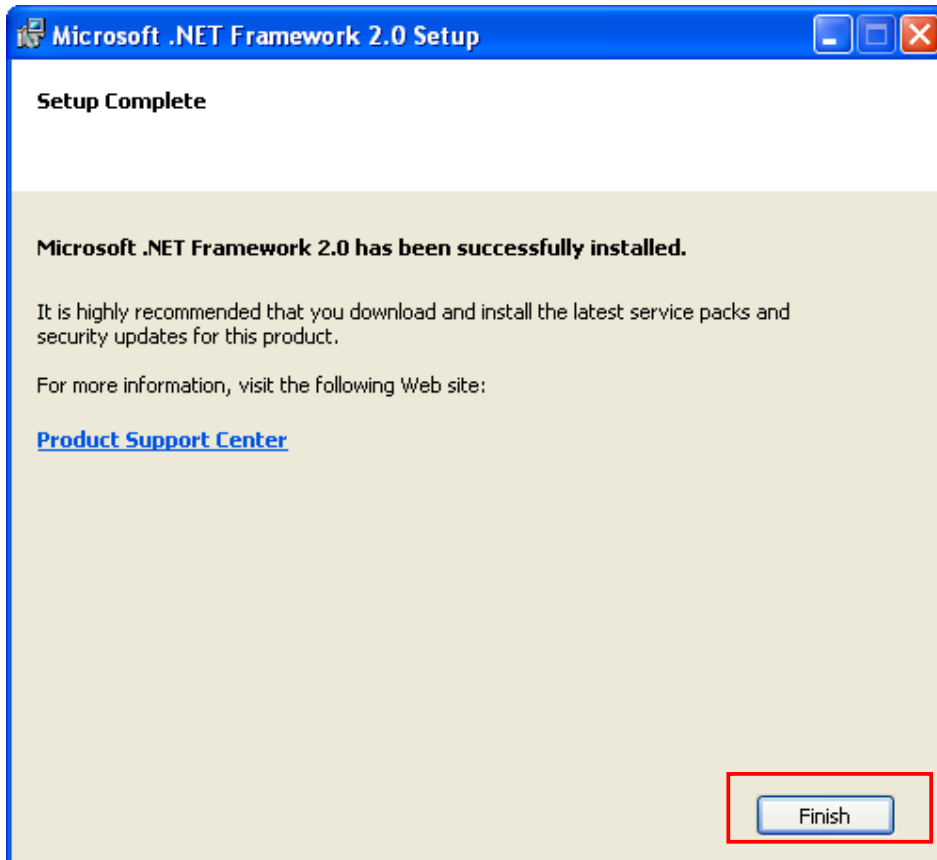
Microsoft .NET Framework 2.0 Setup

Setup Complete

Microsoft .NET Framework 2.0 has been successfully installed.

It is highly recommended that you download and install the latest service packs and security updates for this product.

For more information, visit the following Web site:

Product Support Center

Finish